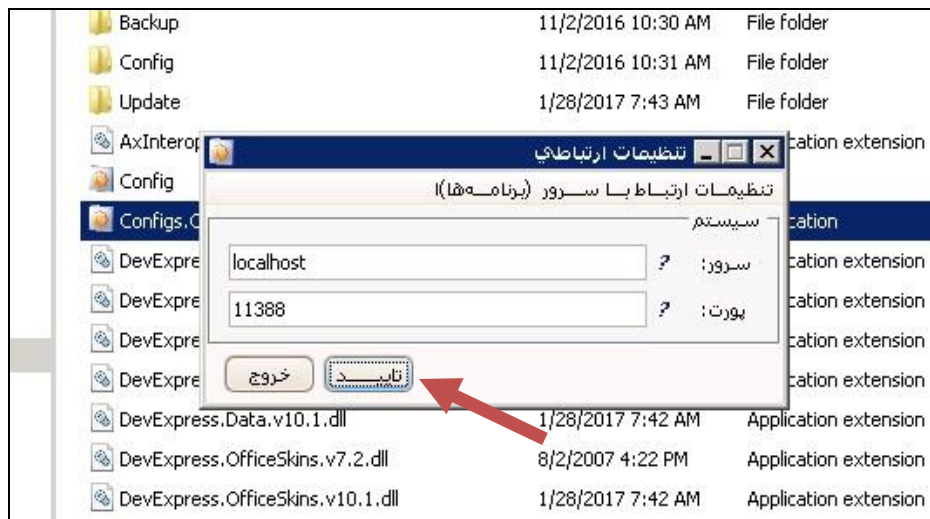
Backup 11/2/2016 10:30 AM File folder
Config 11/2/2016 10:31 AM File folder
Update 1/28/2017 7:43 AM File folder
AxInterop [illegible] ation extension
Config
Configs.C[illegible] ation
DevExpress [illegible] ation extension
DevExpre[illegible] ation extension
DevExpre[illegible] ation extension
DevExpre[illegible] ation extension
DevExpress.Data.v10.1.dll 1/28/2017 7:42 AM Application extension
DevExpress.OfficeSkins.v7.2.dll 8/2/2007 4:22 PM Application extension
DevExpress.OfficeSkins.v10.1.dll 1/28/2017 7:42 AM Application extension

تنظیمات ارتباطی
تنظیمـات ارتبـاط بـا سـرور (برنامـه‌ها)
سیستم
سرور: localhost ?
پورت: 11388 ?
تایـید
خروج